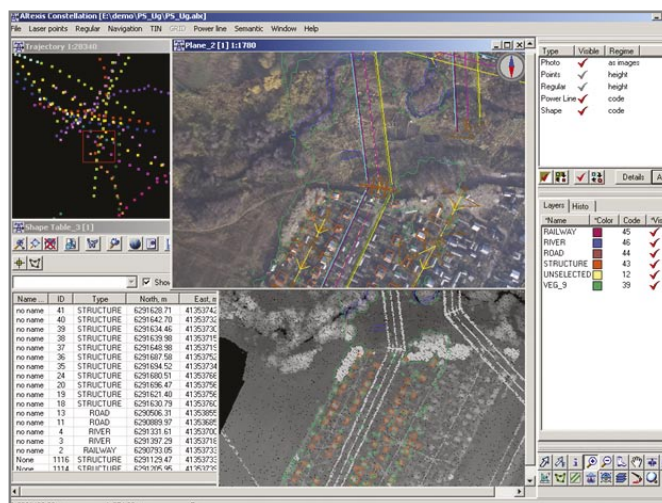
Altexis Constellation [E:\demo\PS_Ug\PS_Ug.alx]

File Laser points Regular Navigation TIN GRID Power line Semantic Window Help

Trajectory 1:20340

Plane_2 [1] 1:1780

Shape Table_3 [1]

Show

| Name | ID | Type | North, m | East, m |
|---|---|---|---|---|
| no name | 41 | STRUCTURE | 6291628.71 | 4135374 |
| no name | 40 | STRUCTURE | 6291642.70 | 4135373 |
| no name | 39 | STRUCTURE | 6291634.46 | 4135370 |
| no name | 38 | STRUCTURE | 6291639.98 | 4135371 |
| no name | 37 | STRUCTURE | 6291648.98 | 4135375 |
| no name | 36 | STRUCTURE | 6291687.58 | 4135375 |
| no name | 35 | STRUCTURE | 6291694.52 | 4135373 |
| no name | 34 | STRUCTURE | 6291680.51 | 4135376 |
| no name | 26 | STRUCTURE | 6291696.47 | 4135375 |
| no name | 19 | STRUCTURE | 6291621.40 | 4135375 |
| no name | 18 | STRUCTURE | 6291630.79 | 4135376 |
| no name | 13 | ROAD | 6290506.31 | 4135385 |
| no name | 11 | ROAD | 6290889.97 | 4135368 |
| no name | 4 | RIVER | 6291331.61 | 4135370 |
| no name | 3 | RIVER | 6291397.29 | 4135371 |
| no name | 2 | RAILWAY | 6290793.05 | 4135373 |
| None | 1116 | STRUCTURE | 6291129.47 | 4135373 |
| None | 1114 | STRUCTURE | 6291205.95 | 4135373 |

| Type | Visible | Regime |
|---|---|---|
| Photo | ✓ | as images |
| Points | ✓ | height |
| Regular | ✓ | height |
| Power Line | ✓ | code |
| Shape | ✓ | code |

Details A

Layers Histo

| *Name | *Color | Code | *Vis |
|---|---|---|---|
| RAILWAY | | 45 | ✓ |
| RIVER | | 46 | ✓ |
| ROAD | | 44 | ✓ |
| STRUCTURE | | 43 | ✓ |
| UNSELECTED | | 12 | ✓ |
| VEG_9 | | 39 | ✓ |